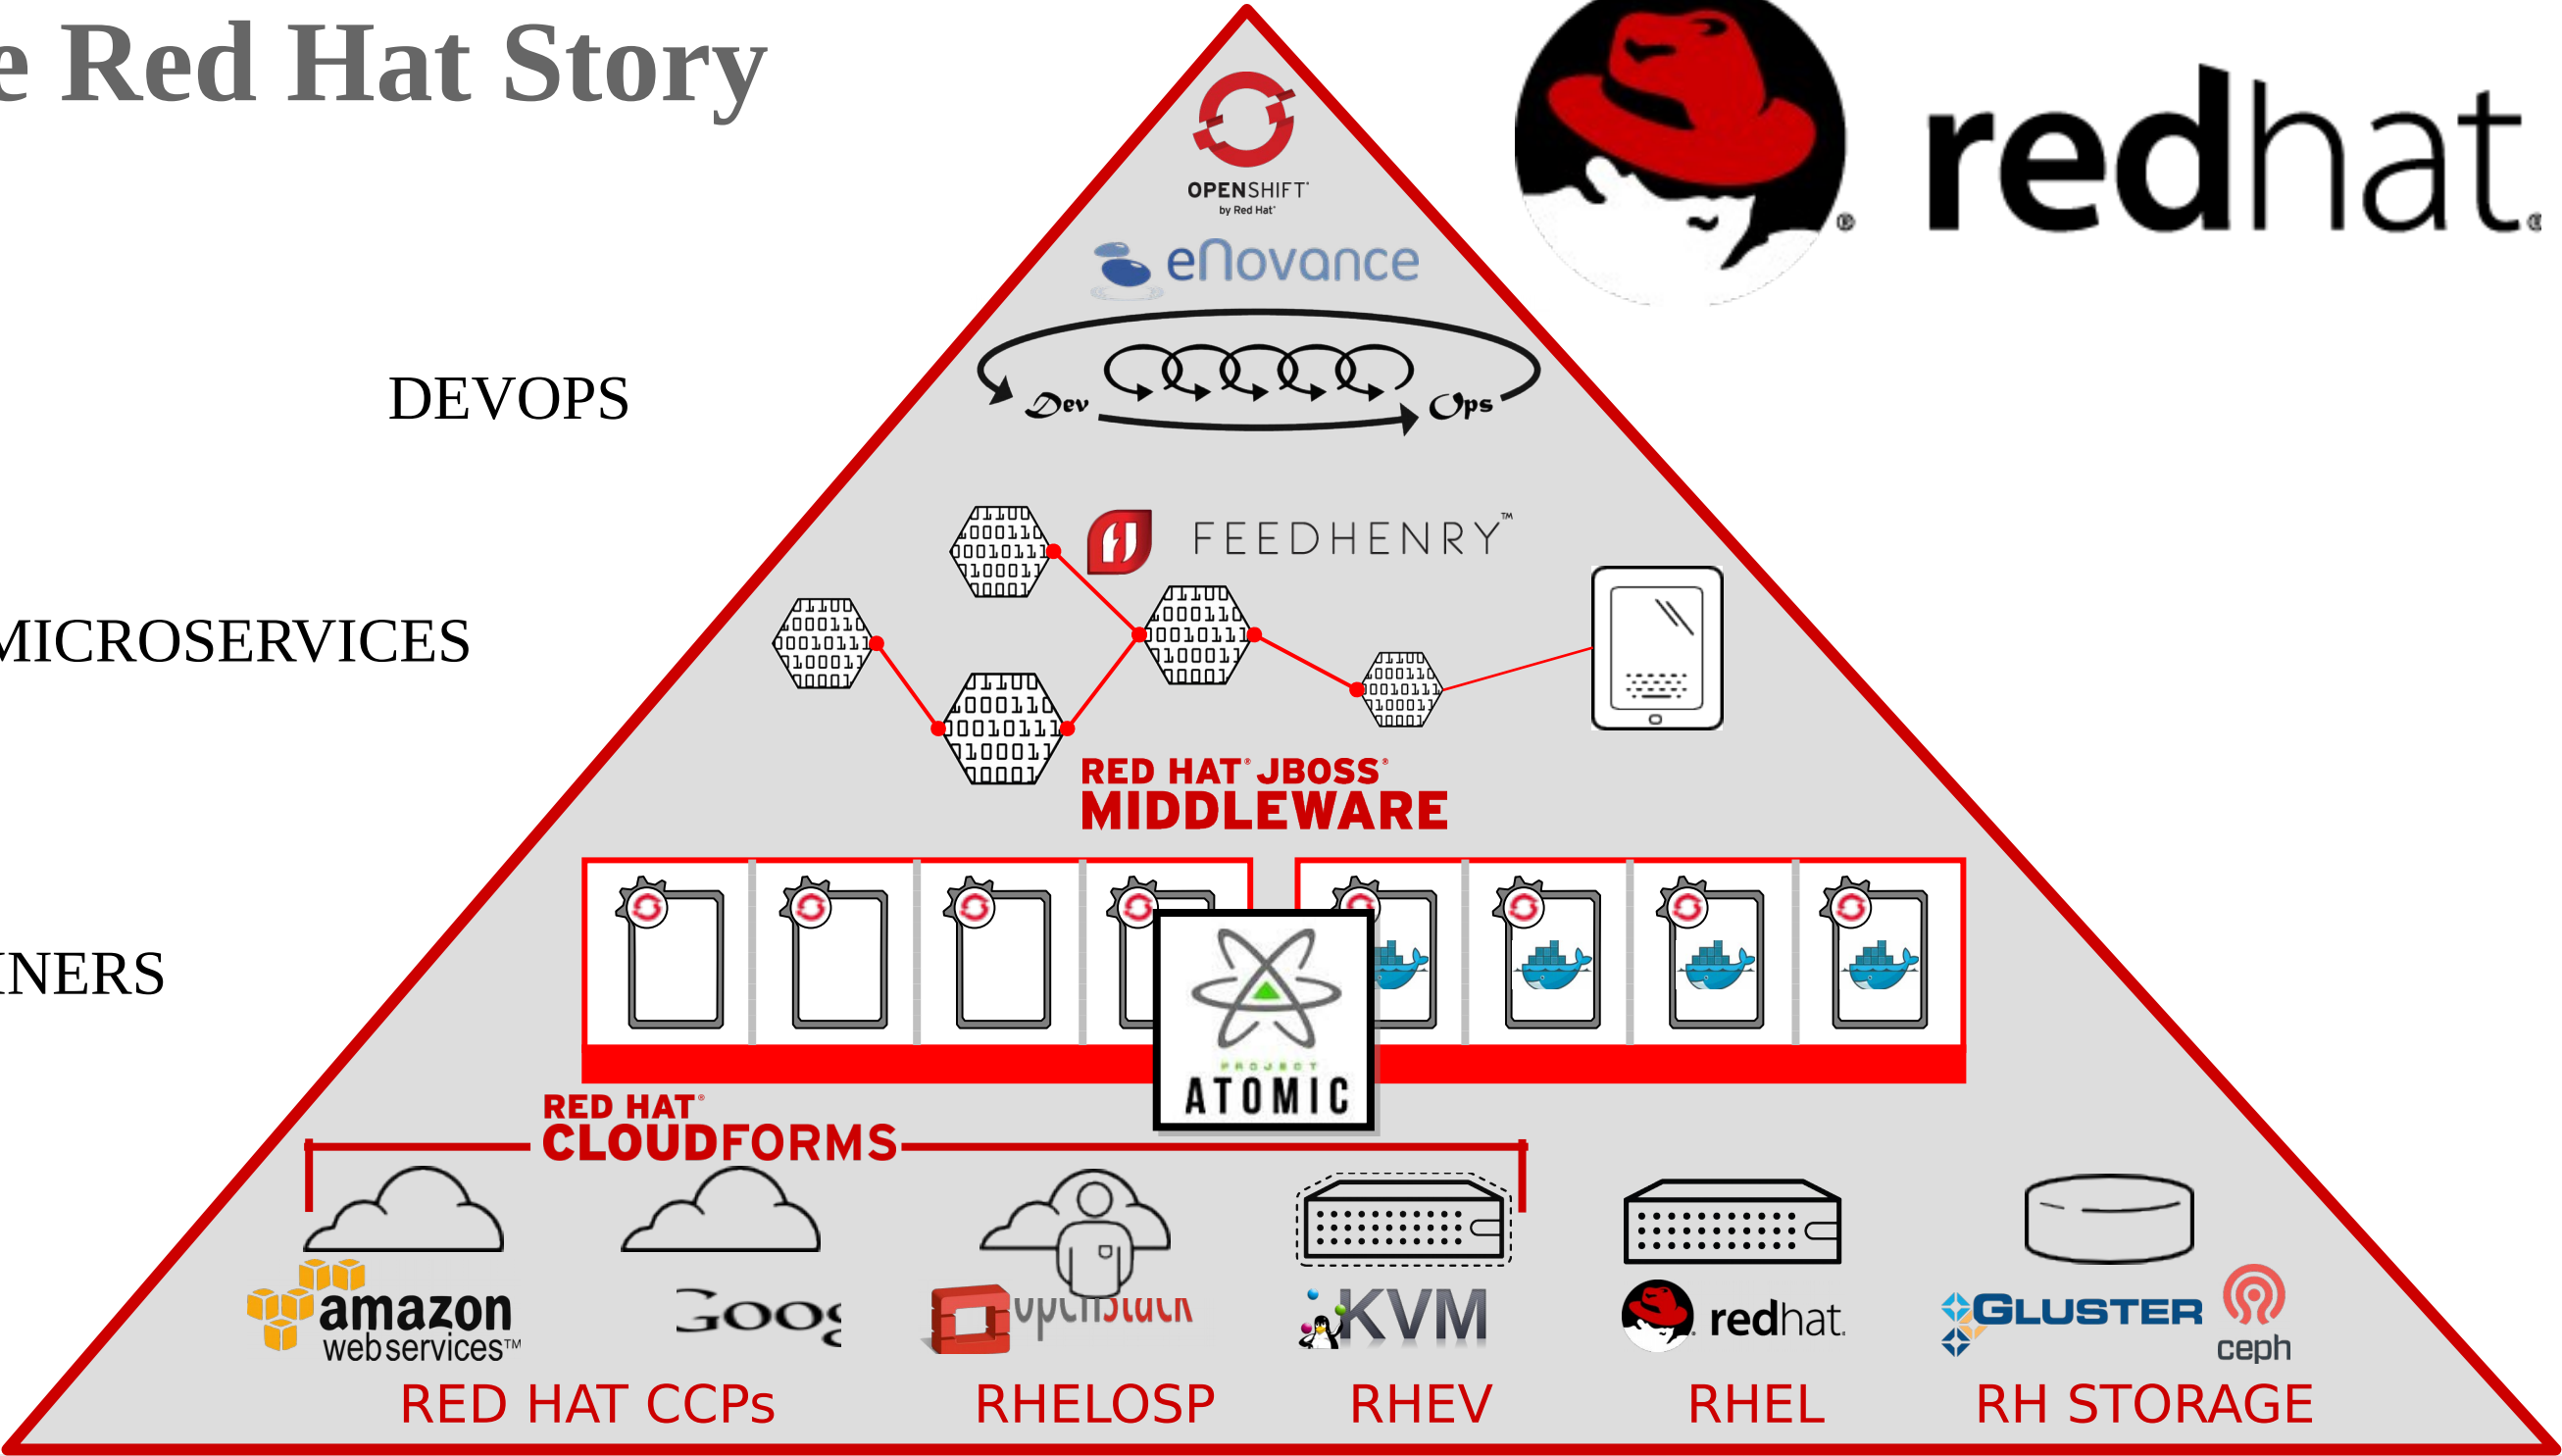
e Red Hat Story

redhat.

OPENSHIFT by Red Hat

eNovance

DEVOPS

Dev Ops

FEEDHENRY™

MICROSERVICES

RED HAT® JBOSS® MIDDLEWARE

INERS

PROJECT ATOMIC

RED HAT® CLOUDFORMS

amazon webservices™

Goog

openstack

KVM

redhat.

GLUSTER

ceph

RED HAT CCPs

RHELOSP

RHEV

RHEL

RH STORAGE